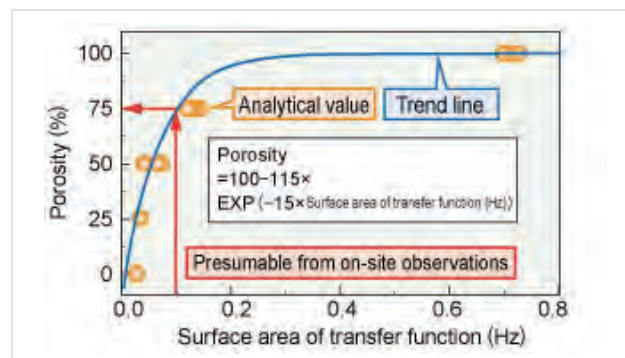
Porosity (%)

100
75
50
25
0

Analytical value
Trend line

Porosity
=100−115×
EXP (−15×Surface area of transfer function (Hz))

Presumable from on-site observations

0.0
0.2
0.4
0.6
0.8

Surface area of transfer function (Hz)